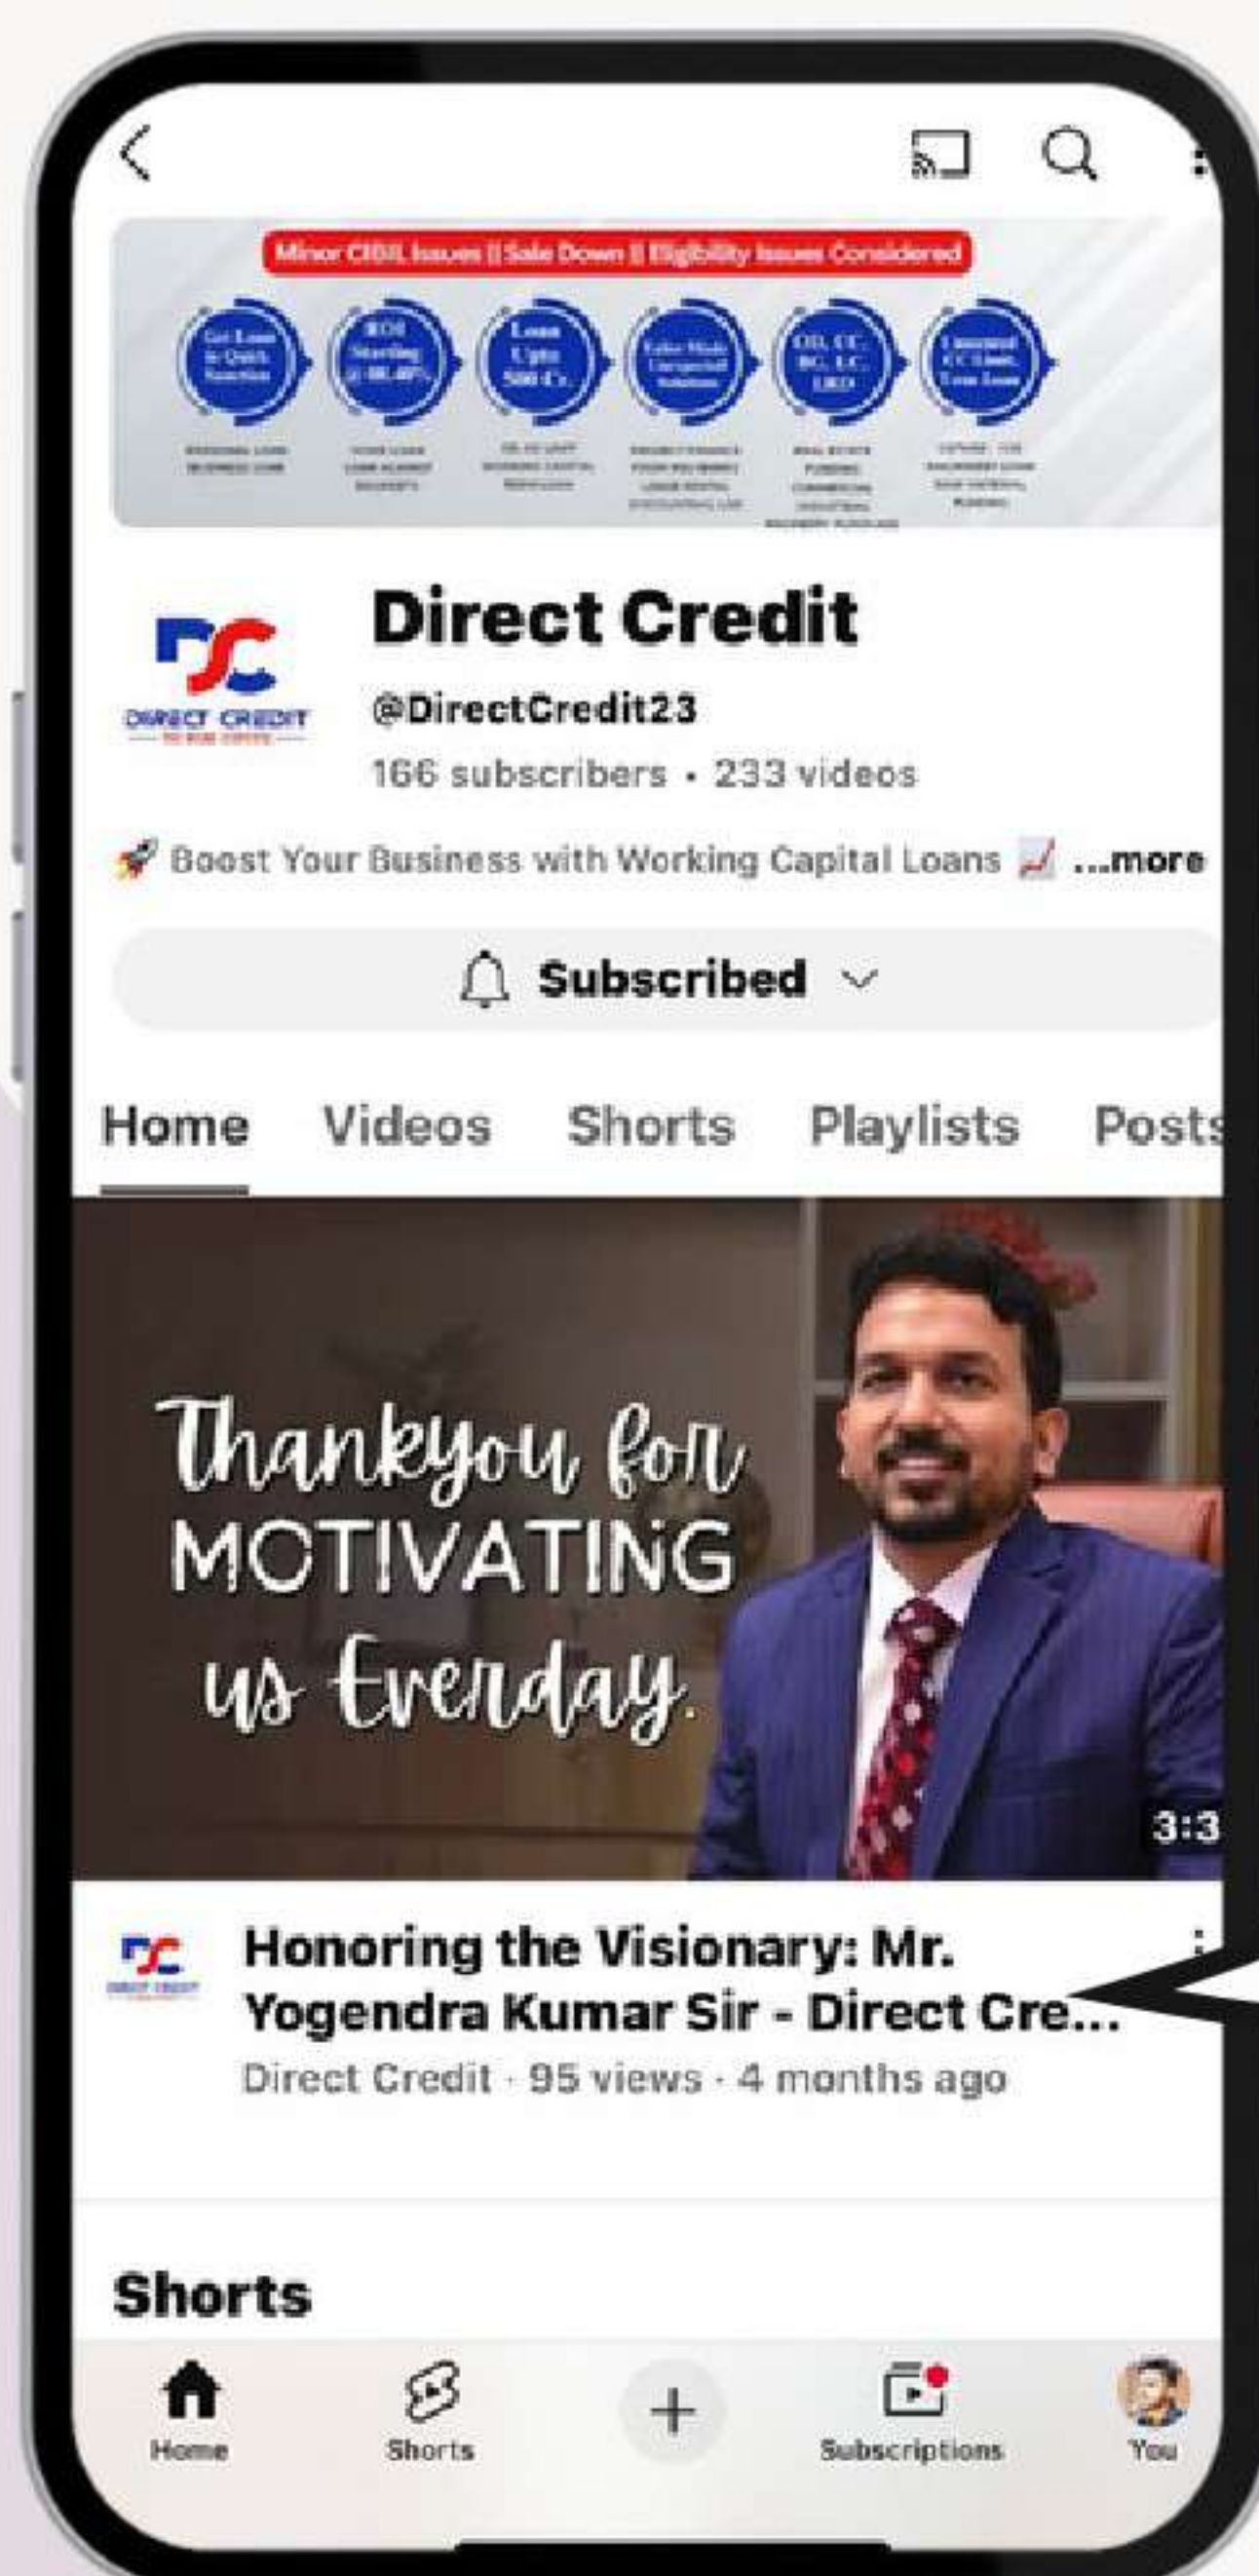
Minor CIBIL Issues || Sale Down || Eligibility Issues Considered

Get Loan in Quick Sanction

ROI Starting @ 08.40%

Loan Upto 500 Cr.

Tailor Made Unexpected Solutions

OD, CC, BG, LC, LRD

Unsecured CC Limit, Term Loan

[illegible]

Direct Credit

DIRECT CREDIT

@DirectCredit23

166 subscribers • 233 videos

🚀 Boost Your Business with Working Capital Loans 📈 ...more

Subscribed

Home Videos Shorts Playlists Posts

Thankyou for MOTIVATING us Everday.

3:3

Honoring the Visionary: Mr. Yogendra Kumar Sir - Direct Cre...

Direct Credit · 95 views · 4 months ago

Shorts

Home Shorts Subscriptions You